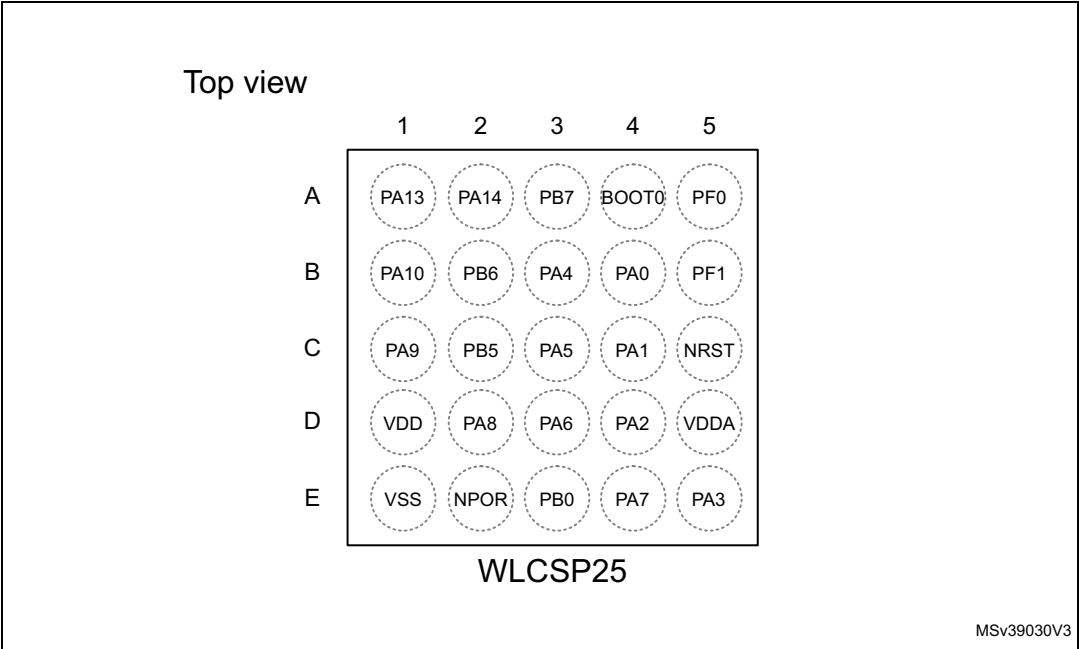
Top view

|   | 1 | 2 | 3 | 4 | 5 |
|---|---|---|---|---|---|
| A | PA13 | PA14 | PB7 | BOOT0 | PF0 |
| B | PA10 | PB6 | PA4 | PA0 | PF1 |
| C | PA9 | PB5 | PA5 | PA1 | NRST |
| D | VDD | PA8 | PA6 | PA2 | VDDA |
| E | VSS | NPOR | PB0 | PA7 | PA3 |

WLCSP25

MSv39030V3